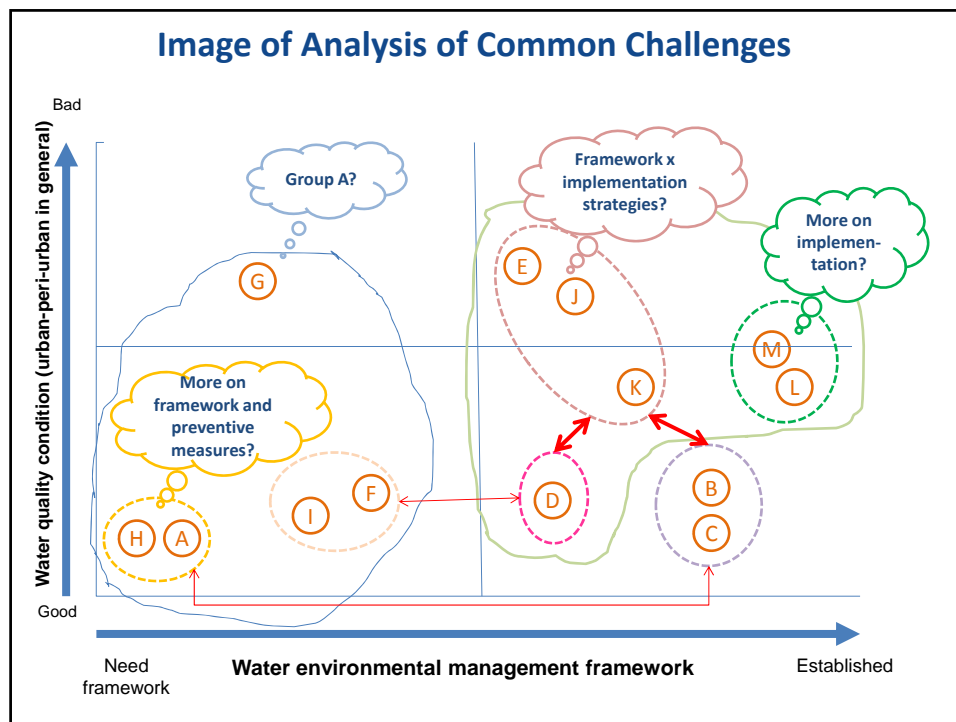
Image of Analysis of Common Challenges

Bad

Water quality condition (urban-peri-urban in general)

Group A?

G

Framework x implementation strategies?

E

J

More on implemen-tation?

M

L

K

More on framework and preventive measures?

F

I

D

B

C

H

A

Good

Need framework

Water environmental management framework

Established